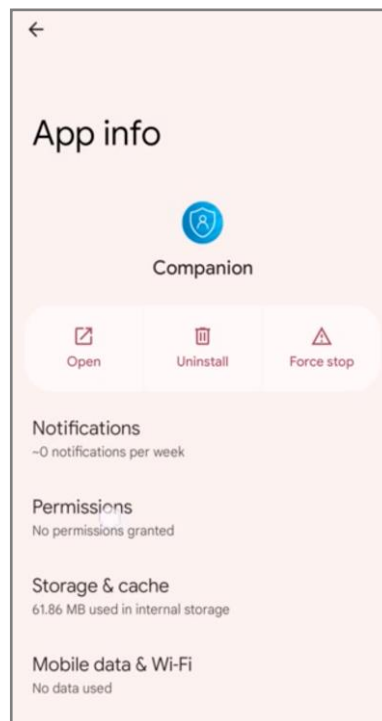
App info

Companion

Open

Uninstall

Force stop

Notifications
~0 notifications per week

Permissions
No permissions granted

Storage & cache
61.86 MB used in internal storage

Mobile data & Wi-Fi
No data used